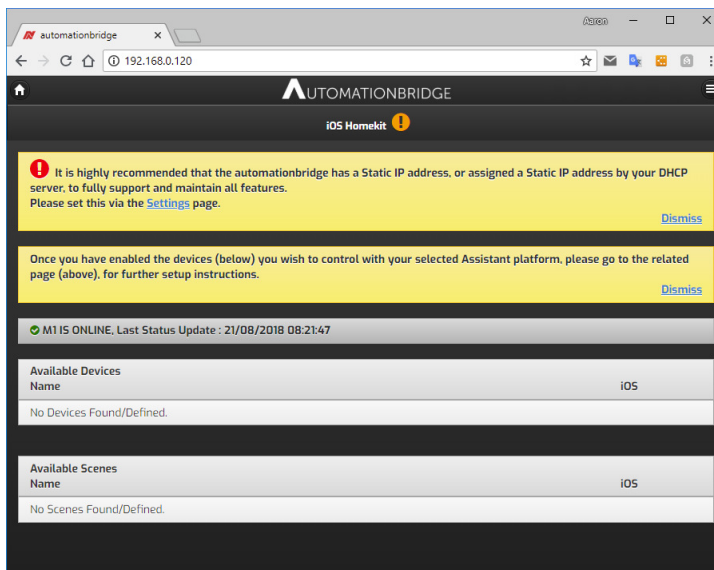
automationbridge ×

Aaron

192.168.0.120

AUTOMATIONBRIDGE

iOS Homekit

It is highly recommended that the automationbridge has a Static IP address, or assigned a Static IP address by your DHCP server, to fully support and maintain all features.
Please set this via the Settings page.

Dismiss

Once you have enabled the devices (below) you wish to control with your selected Assistant platform, please go to the related page (above), for further setup instructions.

Dismiss

M1 IS ONLINE, Last Status Update : 21/08/2018 08:21:47

| Available Devices Name | iOS |
|---|---|
| No Devices Found/Defined. | |

| Available Scenes Name | iOS |
|---|---|
| No Scenes Found/Defined. | |